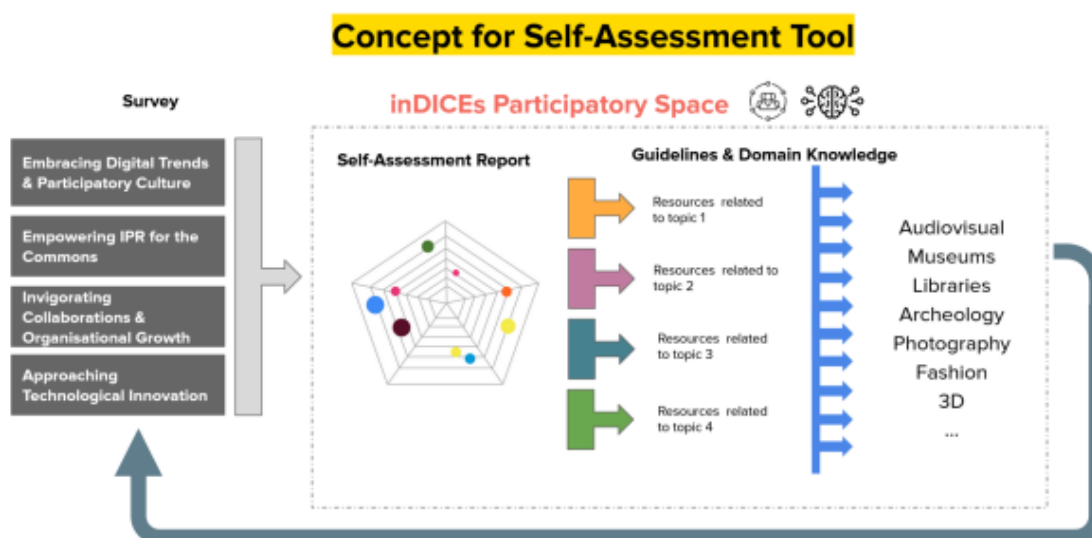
Concept for Self-Assessment Tool

Survey

inDICEs Participatory Space

Embracing Digital Trends & Participatory Culture

Empowering IPR for the Commons

Invigorating Collaborations & Organisational Growth

Approaching Technological Innovation

Self-Assessment Report

Guidelines & Domain Knowledge

Resources related to topic 1

Resources related to topic 2

Resources related to topic 3

Resources related to topic 4

Audiovisual
Museums
Libraries
Archeology
Photography
Fashion
3D
...